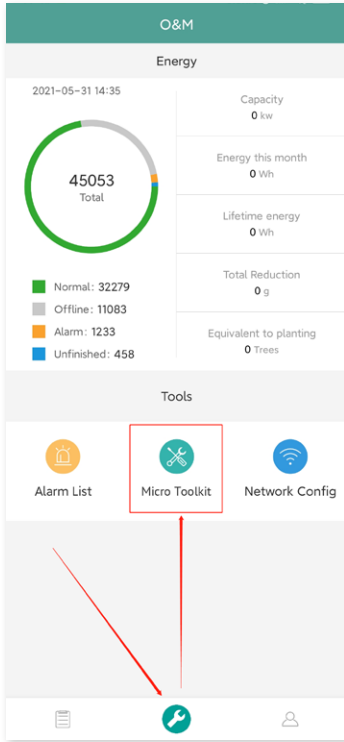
O&M

Energy

2021-05-31 14:35

45053
Total

Normal: 32279
Offline: 11083
Alarm: 1233
Unfinished: 458

Capacity
0 kw

Energy this month
0 Wh

Lifetime energy
0 Wh

Total Reduction
0 g

Equivalent to planting
0 Trees

Tools

Alarm List

Micro Toolkit

Network Config